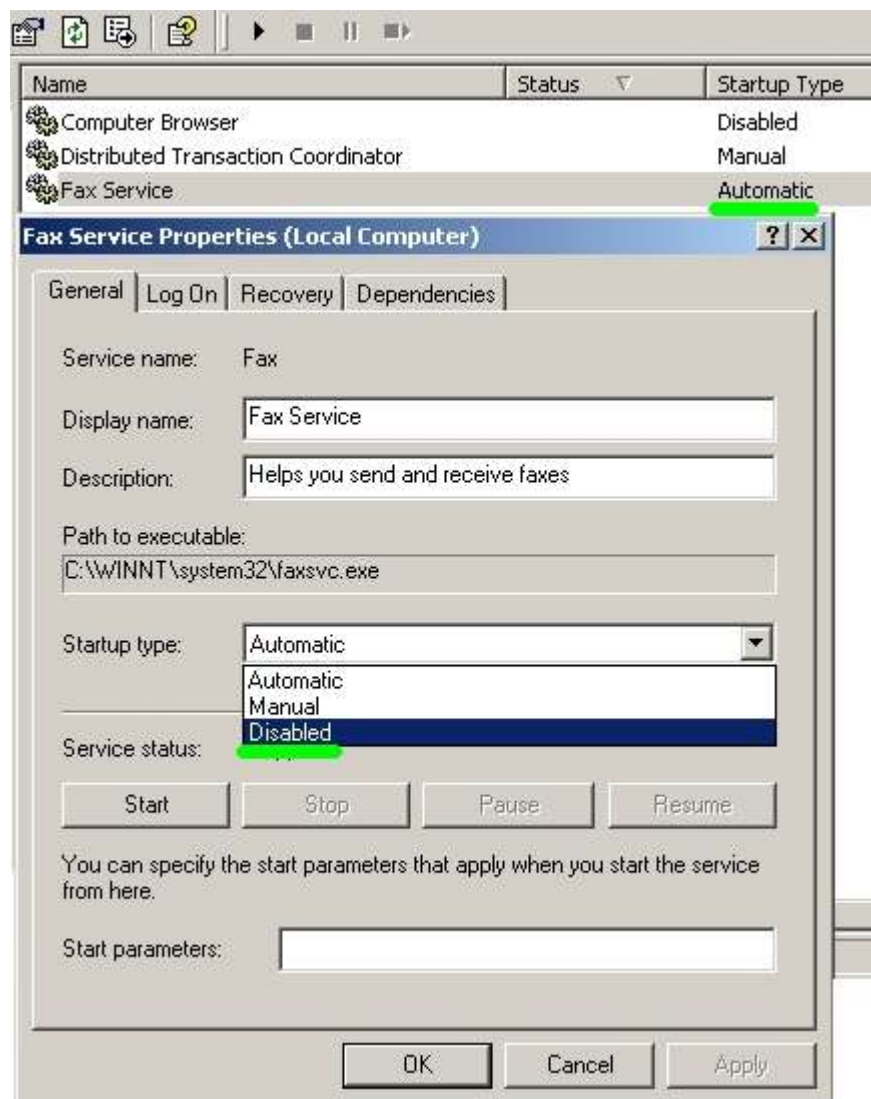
| Name | Status | Startup Type |
|---|---|---|
| Computer Browser | | Disabled |
| Distributed Transaction Coordinator | | Manual |
| Fax Service | | Automatic |

Fax Service Properties (Local Computer)

? X

General | Log On | Recovery | Dependencies

Service name: Fax

Display name: Fax Service

Description: Helps you send and receive faxes

Path to executable:
C:\WINNT\system32\faxsvc.exe

Startup type: Automatic

Automatic
Manual
Disabled

Service status: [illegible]

Start | Stop | Pause | Resume

You can specify the start parameters that apply when you start the service from here.

Start parameters:

OK | Cancel | Apply